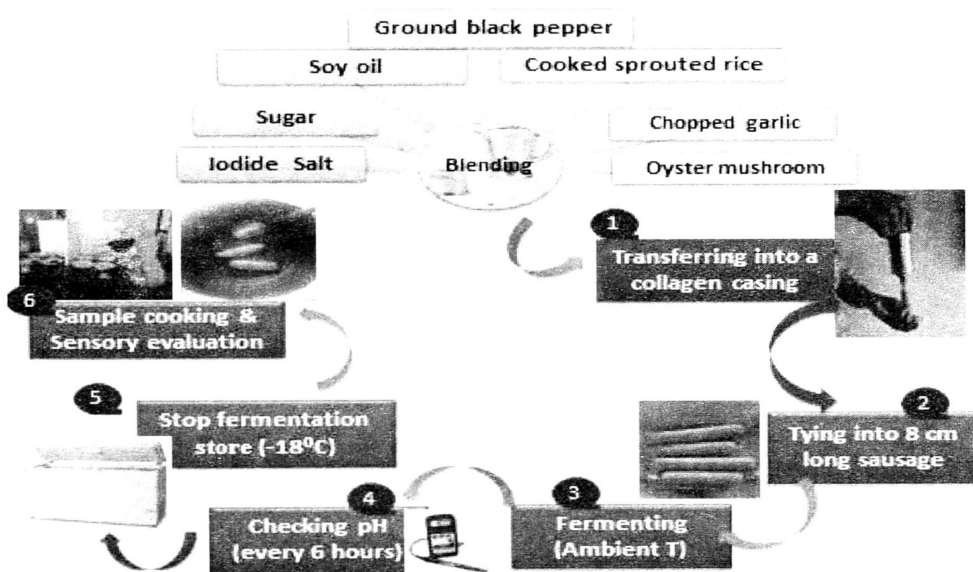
Ground black pepper

Soy oil

Cooked sprouted rice

Sugar

Chopped garlic

Iodide Salt

Blending

Oyster mushroom

1

Transferring into a collagen casing

2

Tying into 8 cm long sausage

3

Fermenting (Ambient T)

4

Checking pH (every 6 hours)

5

Stop fermentation store ($-18^{0}C$)

6

Sample cooking & Sensory evaluation